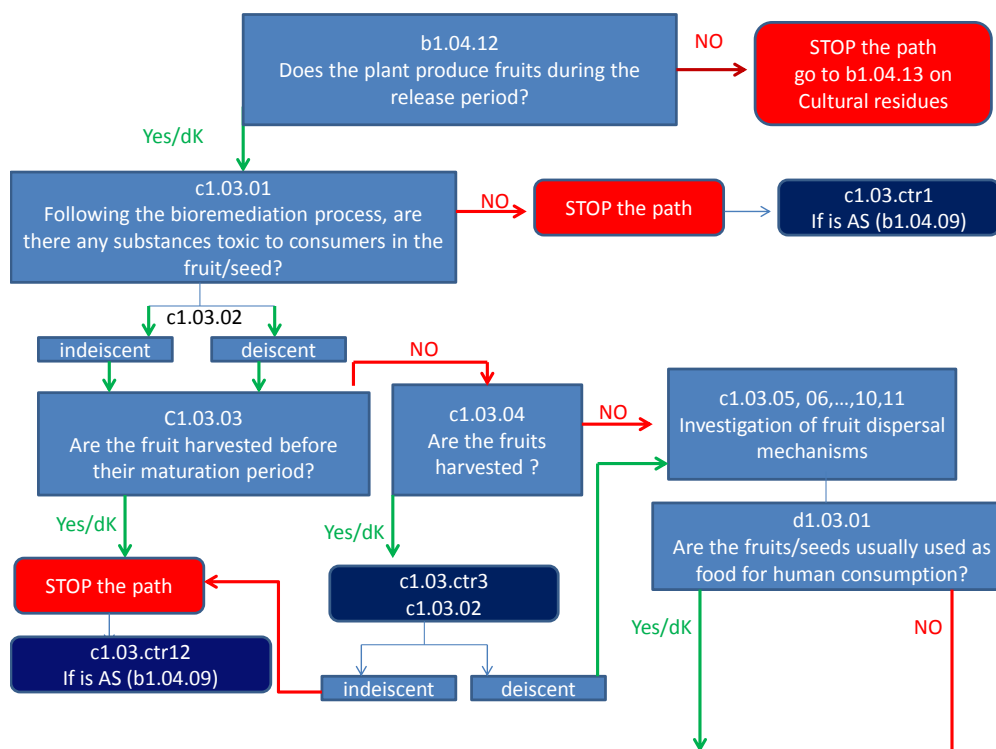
b1.04.12
Does the plant produce fruits during the release period?

NO

STOP the path
go to b1.04.13 on
Cultural residues

Yes/dK

c1.03.01
Following the bioremediation process, are there any substances toxic to consumers in the fruit/seed?

NO

STOP the path

c1.03.ctr1
If is AS (b1.04.09)

c1.03.02

indeiscent

deiscent

NO

C1.03.03
Are the fruit harvested before their maturation period?

c1.03.04
Are the fruits harvested ?

NO

c1.03.05, 06,...,10,11
Investigation of fruit dispersal mechanisms

Yes/dK

Yes/dK

d1.03.01
Are the fruits/seeds usually used as food for human consumption?

STOP the path

c1.03.ctr3
c1.03.02

Yes/dK

NO

c1.03.ctr12
If is AS (b1.04.09)

indeiscent

deiscent